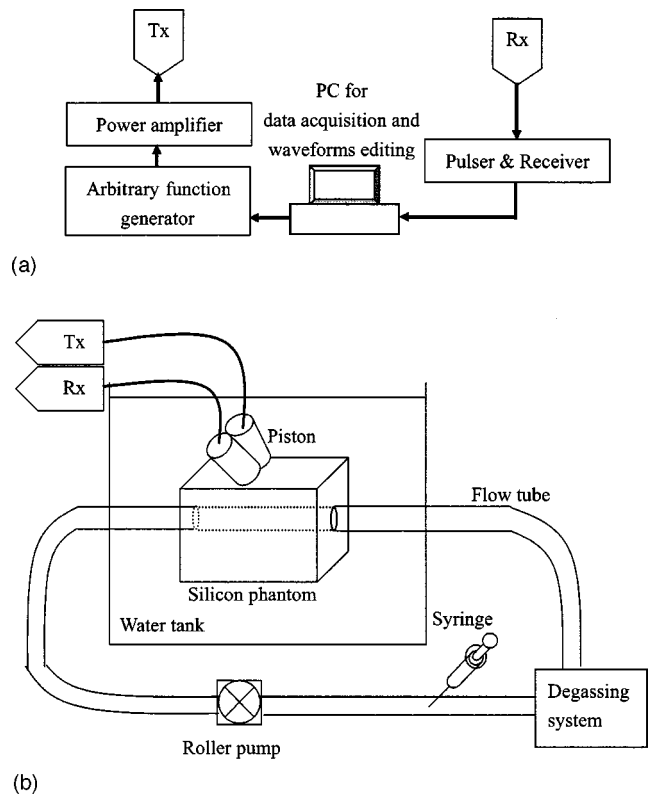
Tx

Power amplifier

Arbitrary function generator

PC for data acquisition and waveforms editing

Rx

Pulser & Receiver

(a)

Tx

Rx

Piston

Flow tube

Silicon phantom

Water tank

Syringe

Degassing system

Roller pump

(b)